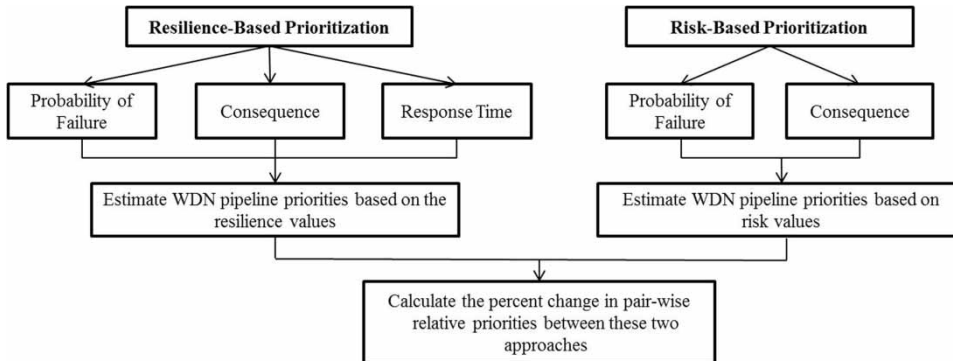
Resilience-Based Prioritization

Probability of Failure

Consequence

Response Time

Estimate WDN pipeline priorities based on the resilience values

Risk-Based Prioritization

Probability of Failure

Consequence

Estimate WDN pipeline priorities based on risk values

Calculate the percent change in pair-wise relative priorities between these two approaches